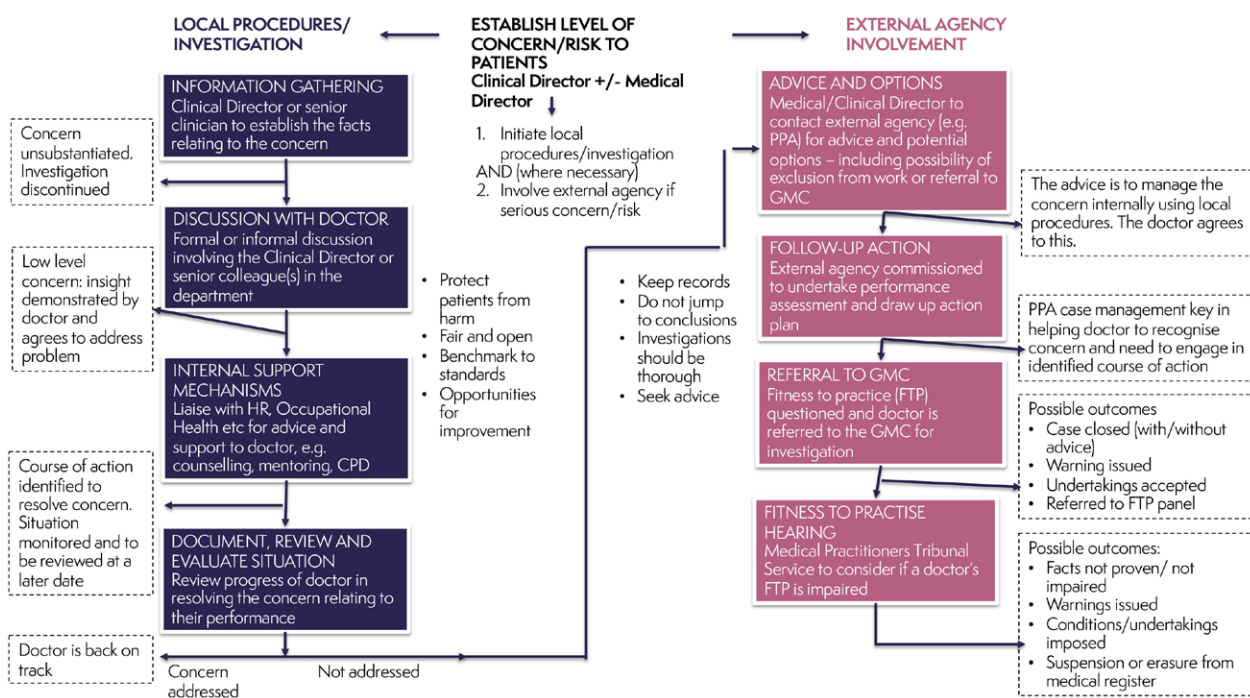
LOCAL PROCEDURES/ INVESTIGATION

ESTABLISH LEVEL OF CONCERN/RISK TO PATIENTS
Clinical Director +/- Medical Director

1. Initiate local procedures/investigation
AND (where necessary)
2. Involve external agency if serious concern/risk

EXTERNAL AGENCY INVOLVEMENT

INFORMATION GATHERING
Clinical Director or senior clinician to establish the facts relating to the concern

Concern unsubstantiated. Investigation discontinued

DISCUSSION WITH DOCTOR
Formal or informal discussion involving the Clinical Director or senior colleague(s) in the department

Low level concern: insight demonstrated by doctor and agrees to address problem

INTERNAL SUPPORT MECHANISMS
Liaise with HR, Occupational Health etc for advice and support to doctor, e.g. counselling, mentoring, CPD

Course of action identified to resolve concern. Situation monitored and to be reviewed at a later date

DOCUMENT, REVIEW AND EVALUATE SITUATION
Review progress of doctor in resolving the concern relating to their performance

Doctor is back on track

Concern addressed

Not addressed

- Protect patients from harm
- Fair and open
- Benchmark to standards
- Opportunities for improvement

- Keep records
- Do not jump to conclusions
- Investigations should be thorough
- Seek advice

ADVICE AND OPTIONS
Medical/Clinical Director to contact external agency (e.g. PPA) for advice and potential options – including possibility of exclusion from work or referral to GMC

The advice is to manage the concern internally using local procedures. The doctor agrees to this.

FOLLOW-UP ACTION
External agency commissioned to undertake performance assessment and draw up action plan

PPA case management key in helping doctor to recognise concern and need to engage in identified course of action

REFERRAL TO GMC
Fitness to practice (FTP) questioned and doctor is referred to the GMC for investigation

Possible outcomes
- Case closed (with/without advice)
- Warning issued
- Undertakings accepted
- Referred to FTP panel

FITNESS TO PRACTISE HEARING
Medical Practitioners Tribunal Service to consider if a doctor's FTP is impaired

Possible outcomes:
- Facts not proven/ not impaired
- Warnings issued
- Conditions/undertakings imposed
- Suspension or erasure from medical register